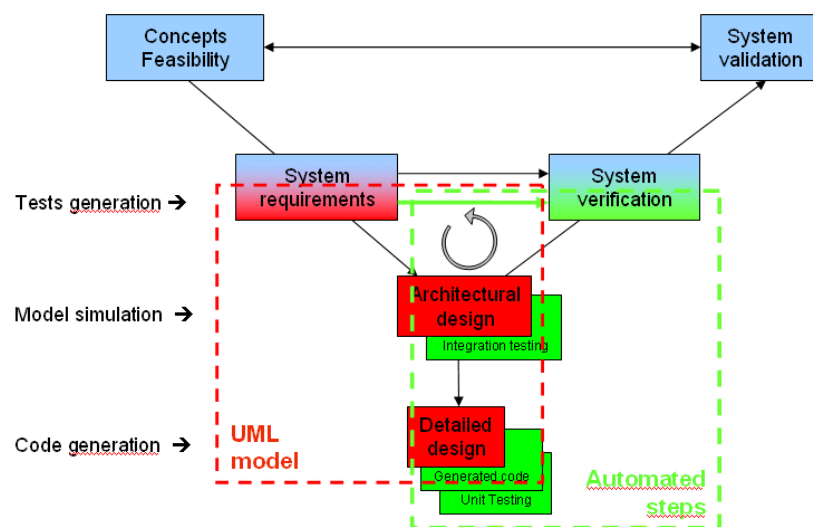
Concepts Feasibility

System validation

Tests generation ➔

System requirements

System verification

Model simulation ➔

Architectural design

Integration testing

Code generation ➔

UML model

Detailed design

Generated code

Unit Testing

Automated steps